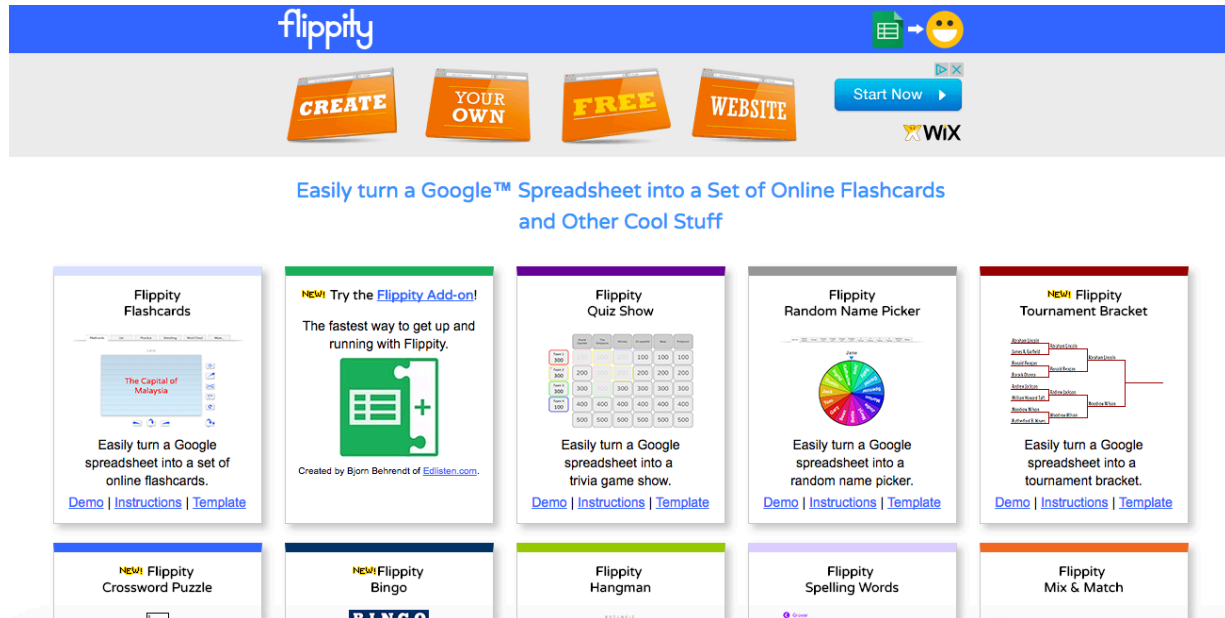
flippity

CREATE YOUR OWN FREE WEBSITE

Start Now ▸

WiX

Easily turn a Google™ Spreadsheet into a Set of Online Flashcards and Other Cool Stuff

Flippity Flashcards

The Capital of Malaysia

Easily turn a Google spreadsheet into a set of online flashcards.

Demo | Instructions | Template

NEW! Try the Flippity Add-on!

The fastest way to get up and running with Flippity.

Created by Bjorn Behrendt of Edlisten.com.

Flippity Quiz Show

| 100 | 100 | 100 | 100 | 100 | 100 |
|---|---|---|---|---|---|
| 200 | 200 | 200 | 200 | 200 | 200 |
| 300 | 300 | 300 | 300 | 300 | 300 |
| 400 | 400 | 400 | 400 | 400 | 400 |
| 500 | 500 | 500 | 500 | 500 | 500 |

Easily turn a Google spreadsheet into a trivia game show.

Demo | Instructions | Template

Flippity Random Name Picker

Easily turn a Google spreadsheet into a random name picker.

Demo | Instructions | Template

NEW! Flippity Tournament Bracket

Easily turn a Google spreadsheet into a tournament bracket.

Demo | Instructions | Template

NEW! Flippity Crossword Puzzle

NEW! Flippity Bingo

Flippity Hangman

Flippity Spelling Words

Flippity Mix & Match